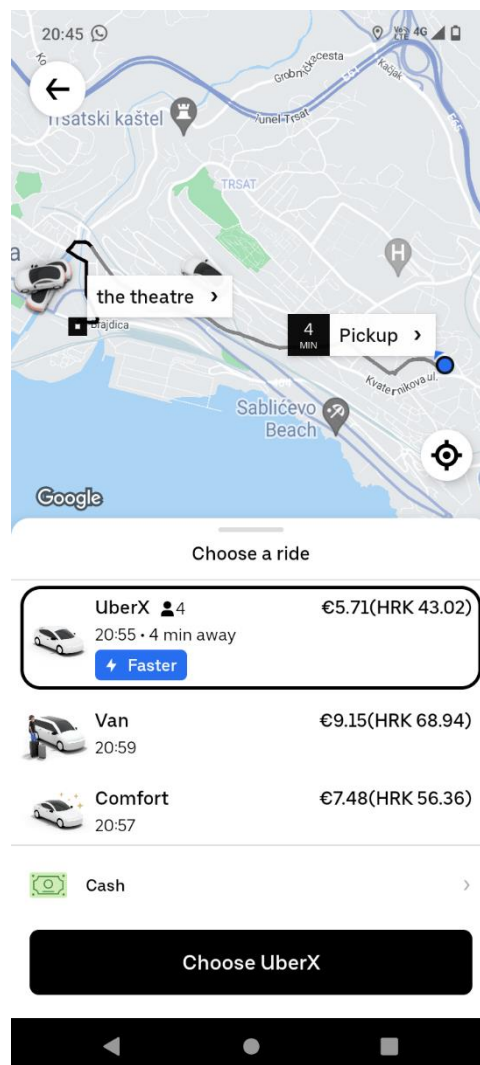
20:45

4G

Grobnička cesta

Kačjak

Trsatski kaštel

Tunel Trsat

TRSAT

the theatre ›

Brajdica

4 MIN

Pickup ›

Kvaternikova ul.

Sablićevo Beach

Google

Choose a ride

UberX 4

€5.71(HRK 43.02)

20:55 • 4 min away

Faster

Van

€9.15(HRK 68.94)

20:59

Comfort

€7.48(HRK 56.36)

20:57

Cash

Choose UberX